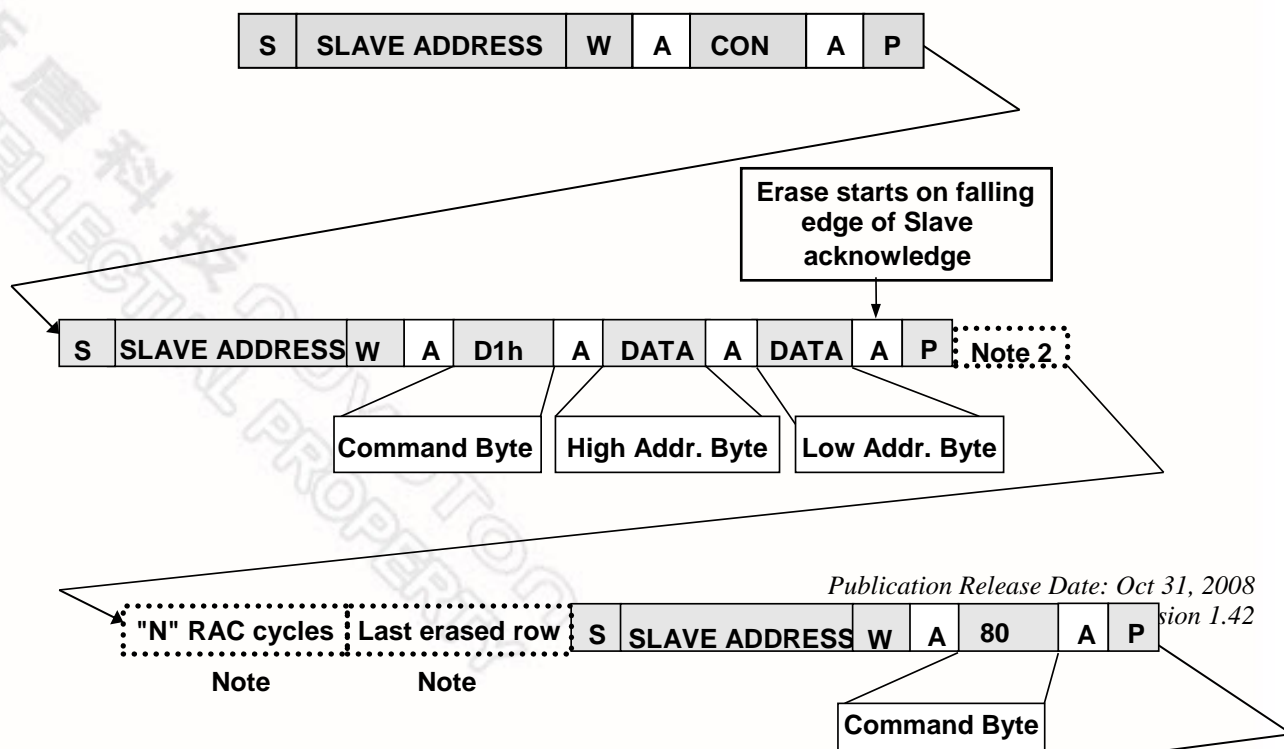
| S | SLAVE ADDRESS | W | A | CON | A | P |
|---|---|---|---|---|---|---|

Erase starts on falling edge of Slave acknowledge

| S | SLAVE ADDRESS | W | A | D1h | A | DATA | A | DATA | A | P |
|---|---|---|---|---|---|---|---|---|---|---|

Note 2

Command Byte

High Addr. Byte

Low Addr. Byte

Publication Release Date: Oct 31, 2008

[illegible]sion 1.42

"N" RAC cycles

Last erased row

| S | SLAVE ADDRESS | W | A | 80 | A | P |
|---|---|---|---|---|---|---|

Note

Note

Command Byte